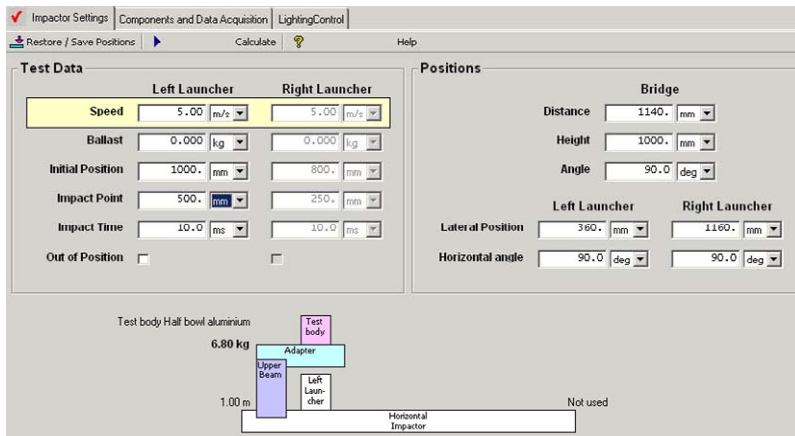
Impactor Settings | Components and Data Acquisition | LightingControl

Restore / Save Positions | Calculate | Help

Test Data

| | Left Launcher | | Right Launcher | |
|---|---|---|---|---|
| Speed | 5.00 | m/s | 5.00 | m/s |
| Ballast | 0.000 | kg | 0.000 | kg |
| Initial Position | 1000. | mm | 800. | mm |
| Impact Point | 500. | mm | 250. | mm |
| Impact Time | 10.0 | ms | 10.0 | ms |
| Out of Position | | | | |

Positions

Bridge

| | | |
|---|---|---|
| Distance | 1140. | mm |
| Height | 1000. | mm |
| Angle | 90.0 | deg |

| | Left Launcher | | Right Launcher | |
|---|---|---|---|---|
| Lateral Position | 360. | mm | 1160. | mm |
| Horizontal angle | 90.0 | deg | 90.0 | deg |

Test body Half bowl aluminium

6.80 kg

Test body

Adapter

Upper Beam

Left Launcher

1.00 m

Not used

Horizontal Impactor